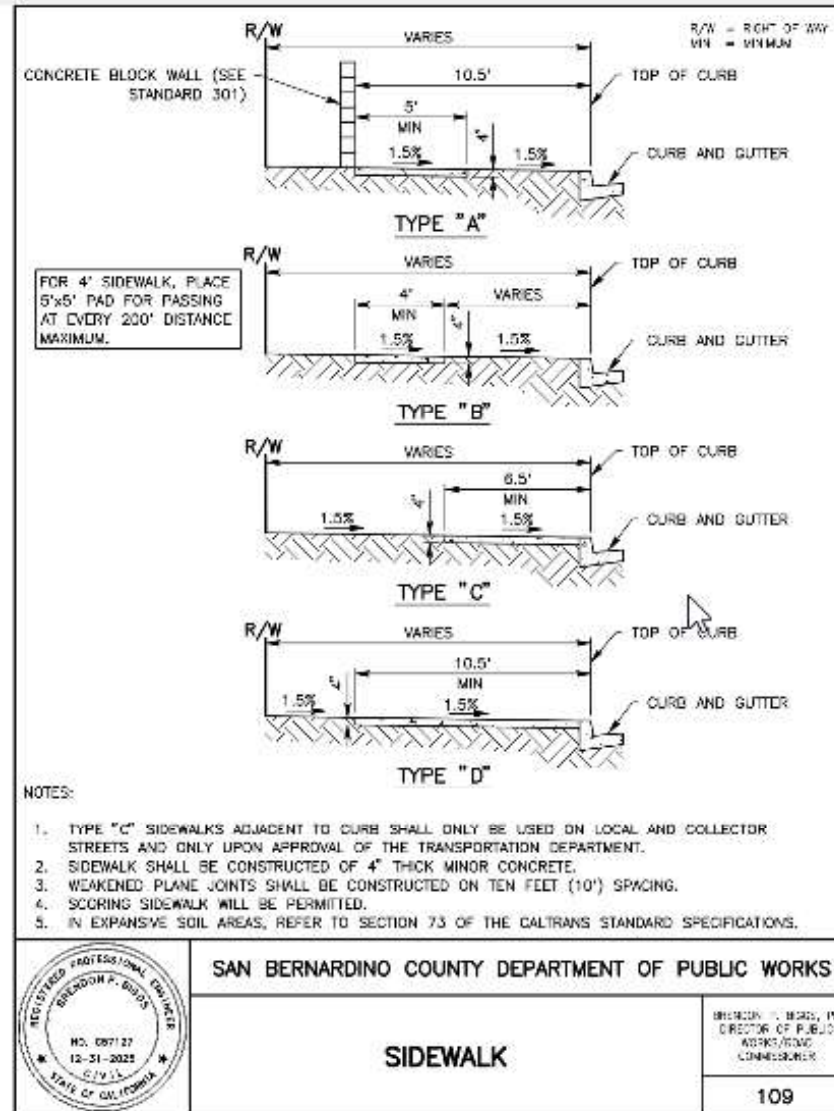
R/W = RIGHT OF WAY
MIN = MINIMUM

R/W
VARIES
CONCRETE BLOCK WALL (SEE STANDARD 301)
10.5'
TOP OF CURB
5'
MIN
4"
1.5%
1.5%
CURB AND GUTTER
TYPE "A"

R/W
VARIES
TOP OF CURB
FOR 4' SIDEWALK, PLACE 5'x5' PAD FOR PASSING AT EVERY 200' DISTANCE MAXIMUM.
4'
MIN
VARIES
4"
1.5%
1.5%
CURB AND GUTTER
TYPE "B"

R/W
VARIES
TOP OF CURB
6.5'
MIN
4"
1.5%
1.5%
CURB AND GUTTER
TYPE "C"

R/W
VARIES
TOP OF CURB
10.5'
MIN
4"
1.5%
1.5%
CURB AND GUTTER
TYPE "D"

NOTES:

1. TYPE "C" SIDEWALKS ADJACENT TO CURB SHALL ONLY BE USED ON LOCAL AND COLLECTOR STREETS AND ONLY UPON APPROVAL OF THE TRANSPORTATION DEPARTMENT.
2. SIDEWALK SHALL BE CONSTRUCTED OF 4" THICK MINOR CONCRETE.
3. WEAKENED PLANE JOINTS SHALL BE CONSTRUCTED ON TEN FEET (10') SPACING.
4. SCORING SIDEWALK WILL BE PERMITTED.
5. IN EXPANSIVE SOIL AREAS, REFER TO SECTION 73 OF THE CALTRANS STANDARD SPECIFICATIONS.

REGISTERED PROFESSIONAL ENGINEER
BRENDON P. BIGGS
NO. C67127
12-31-2025
CIVIL
STATE OF CALIFORNIA

SAN BERNARDINO COUNTY DEPARTMENT OF PUBLIC WORKS

SIDEWALK

BRENDON P. BIGGS, P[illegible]
DIRECTOR OF PUBLIC WORKS/ROAD COMMISSIONER

109